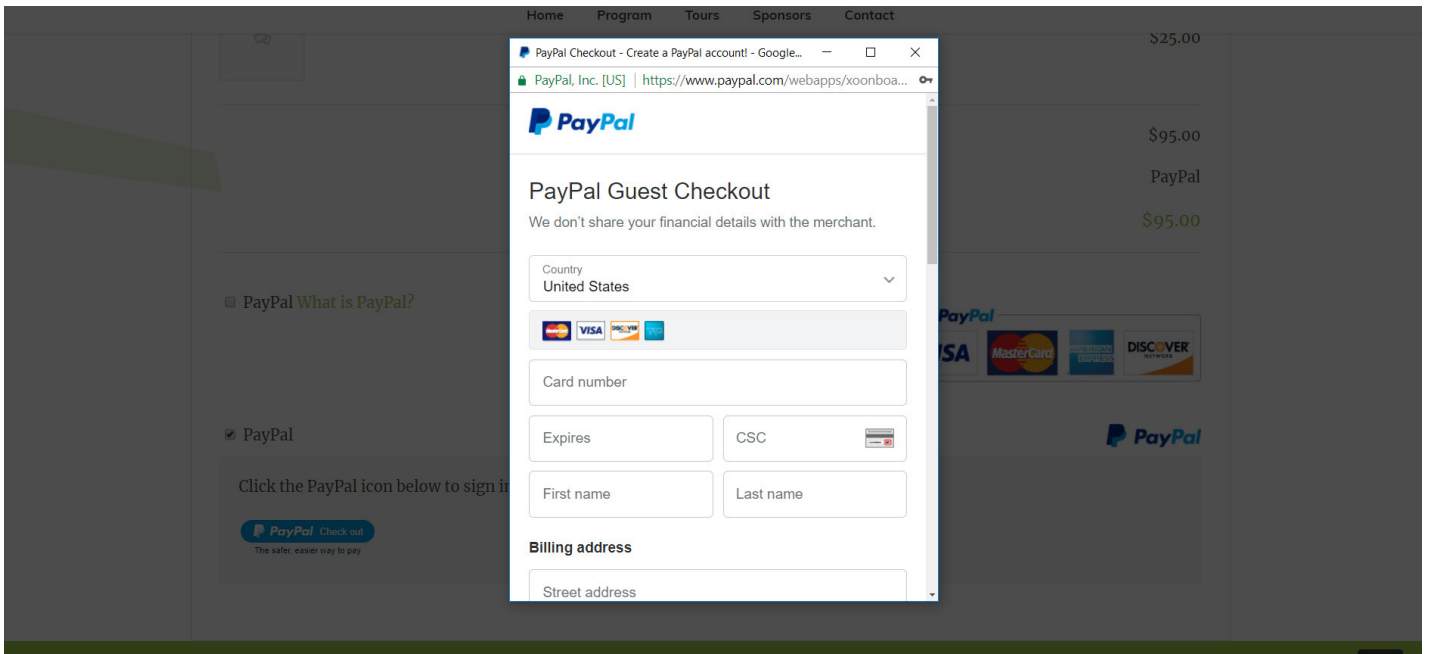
Home Program Tours Sponsors Contact

$25.00

$95.00

PayPal

$95.00

PayPal What is PayPal?

PayPal

VISA MasterCard DISCOVER

PayPal

PayPal

Click the PayPal icon below to sign i

PayPal Check out
The safer, easier way to pay

PayPal Checkout - Create a PayPal account! - Google...

PayPal, Inc. [US] | https://www.paypal.com/webapps/xoonboa...

PayPal

PayPal Guest Checkout

We don't share your financial details with the merchant.

Country
United States

VISA DISCOVER

Card number

Expires

CSC

First name

Last name

Billing address

Street address